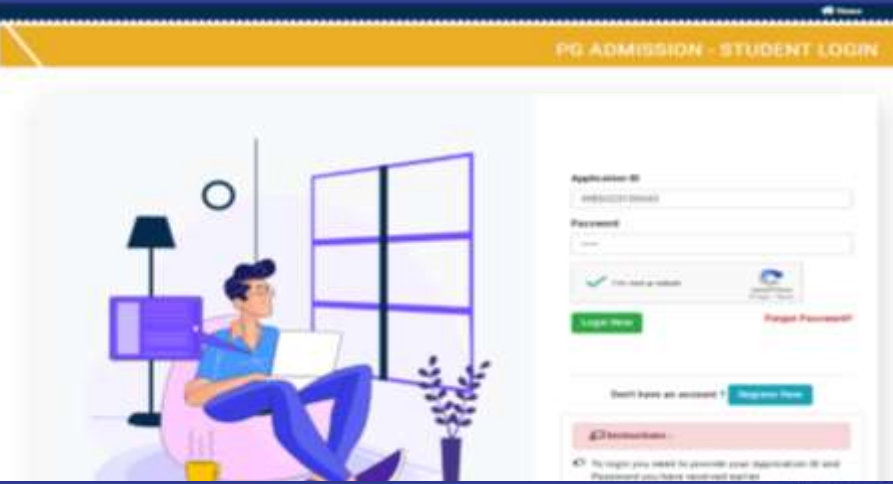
Home

PG ADMISSION - STUDENT LOGIN

Application ID

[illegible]

Password

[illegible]

I'm not a robot

reCAPTCHA
Privacy - Terms

Login Now

Forgot Password?

Don't have an account ? Register Now

Instructions :

To login you need to provide your Application ID and Password you have received earlier